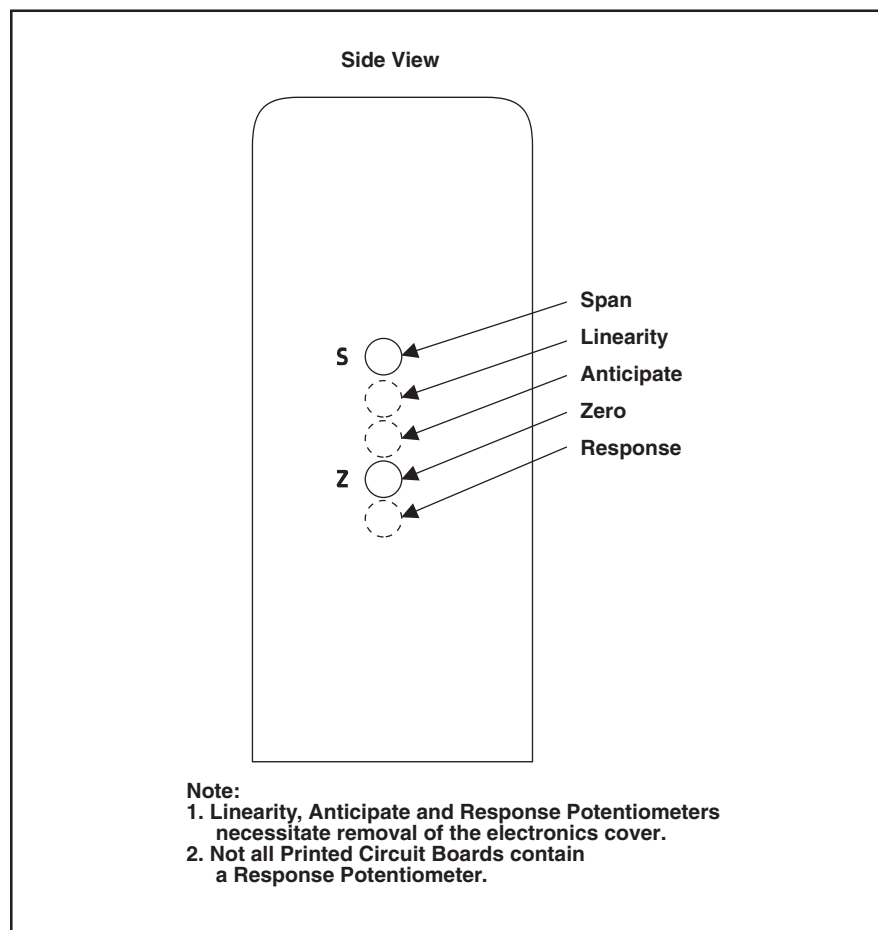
Side View

S

Z

Span

Linearity

Anticipate

Zero

Response

Note:
1. Linearity, Anticipate and Response Potentiometers necessitate removal of the electronics cover.
2. Not all Printed Circuit Boards contain a Response Potentiometer.